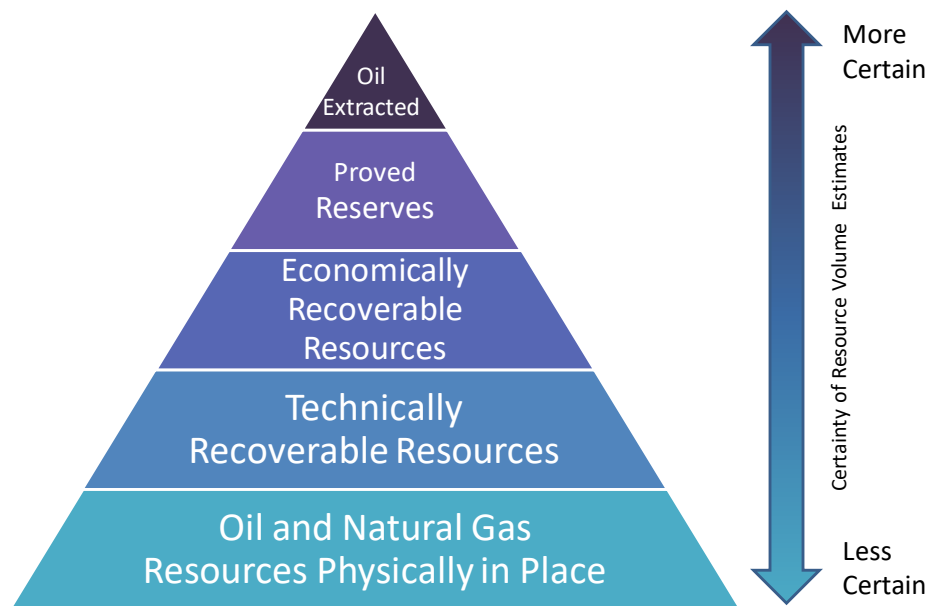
Oil Extracted

Proved Reserves

Economically Recoverable Resources

Technically Recoverable Resources

Oil and Natural Gas Resources Physically in Place

More Certain

Certainty of Resource Volume Estimates

Less Certain